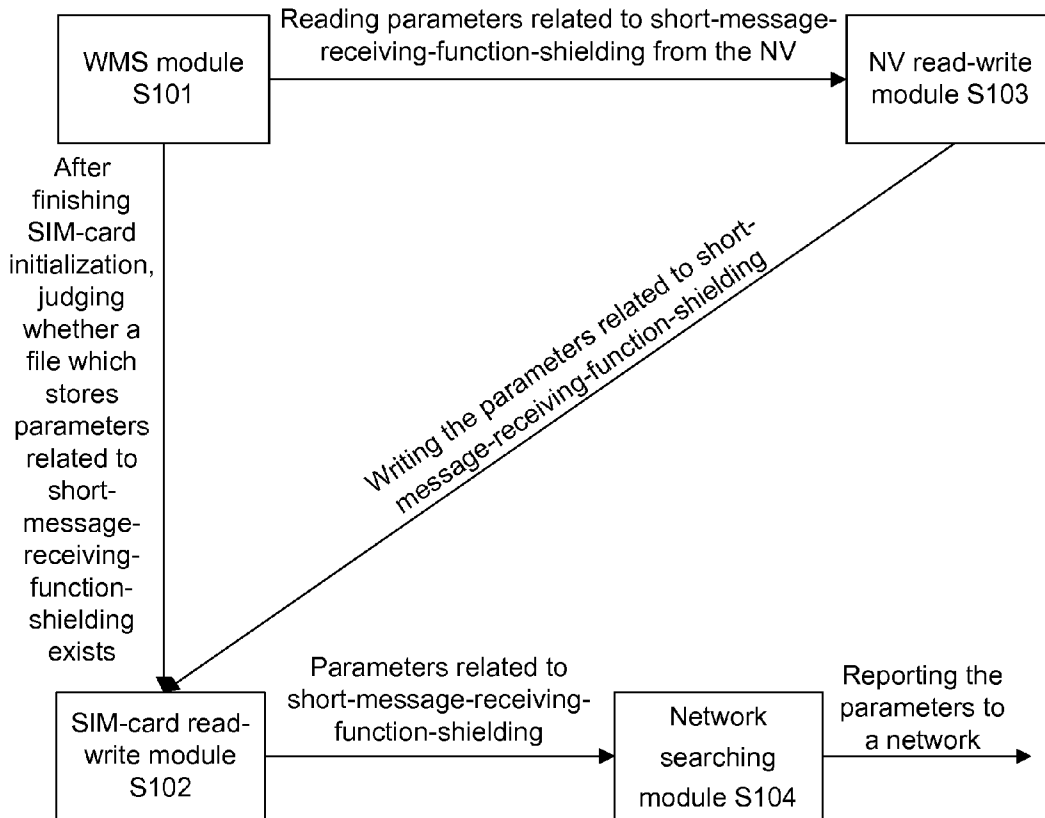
WMS module S101

Reading parameters related to short-message-receiving-function-shielding from the NV

NV read-write module S103

After finishing SIM-card initialization, judging whether a file which stores parameters related to short-message-receiving-function-shielding exists

Writing the parameters related to short-message-receiving-function-shielding

SIM-card read-write module S102

Parameters related to short-message-receiving-function-shielding

Network searching module S104

Reporting the parameters to a network